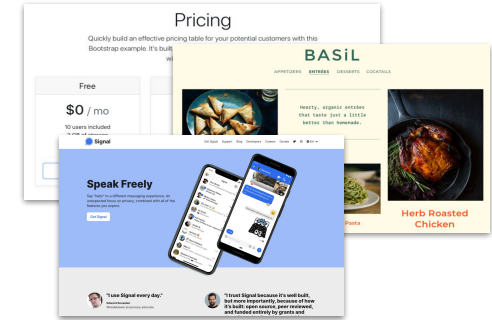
Pricing

Quickly build an effective pricing table for your potential customers with this Bootstrap example. It's built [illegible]

Free

$0 / mo

10 users included

BASiL

APPETIZERS ENTRÉES DESSERTS COCKTAILS

Hearty, organic entrées that taste just a little better than homemade.

Pasta

Herb Roasted Chicken

Signal

Get Signal Support Blog Developers Careers Donate

Speak Freely

Say "hello" to a different messaging experience. An unexpected focus on privacy, combined with all of the features you expect.

Get Signal

"I use Signal every day."

"I trust Signal because it's well built, and more importantly, because of how it's built: open source, peer reviewed, and funded entirely by grants and